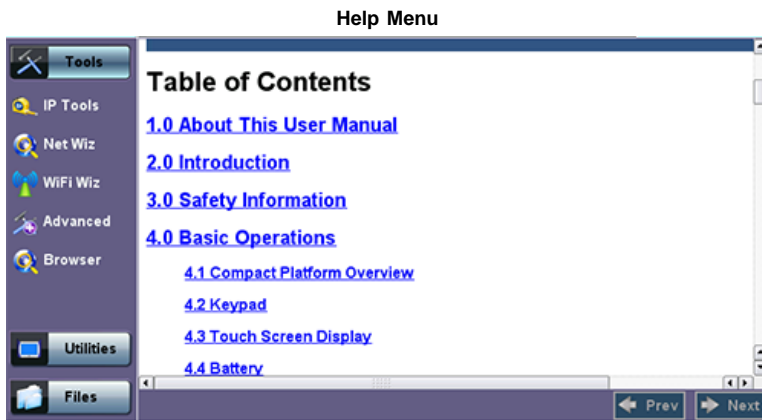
Help Menu

Tools

IP Tools

Net Wiz

WiFi Wiz

Advanced

Browser

Utilities

Files

Table of Contents

1.0 About This User Manual

2.0 Introduction

3.0 Safety Information

4.0 Basic Operations

4.1 Compact Platform Overview

4.2 Keypad

4.3 Touch Screen Display

4.4 Battery

Prev

Next